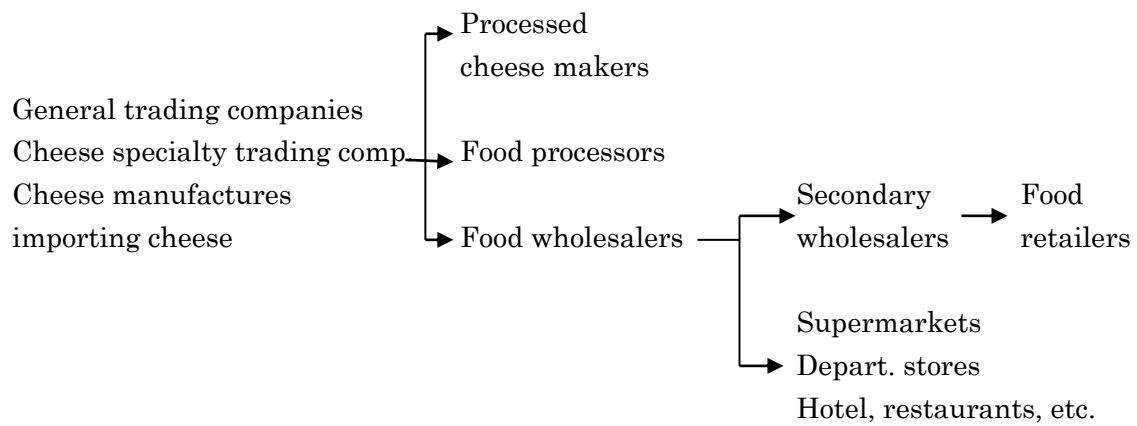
General trading companies
Cheese specialty trading comp.
Cheese manufactures
importing cheese

Processed
cheese makers

Food processors

Food wholesalers

Secondary
wholesalers

Food
retailers

Supermarkets
Depart. stores
Hotel, restaurants, etc.